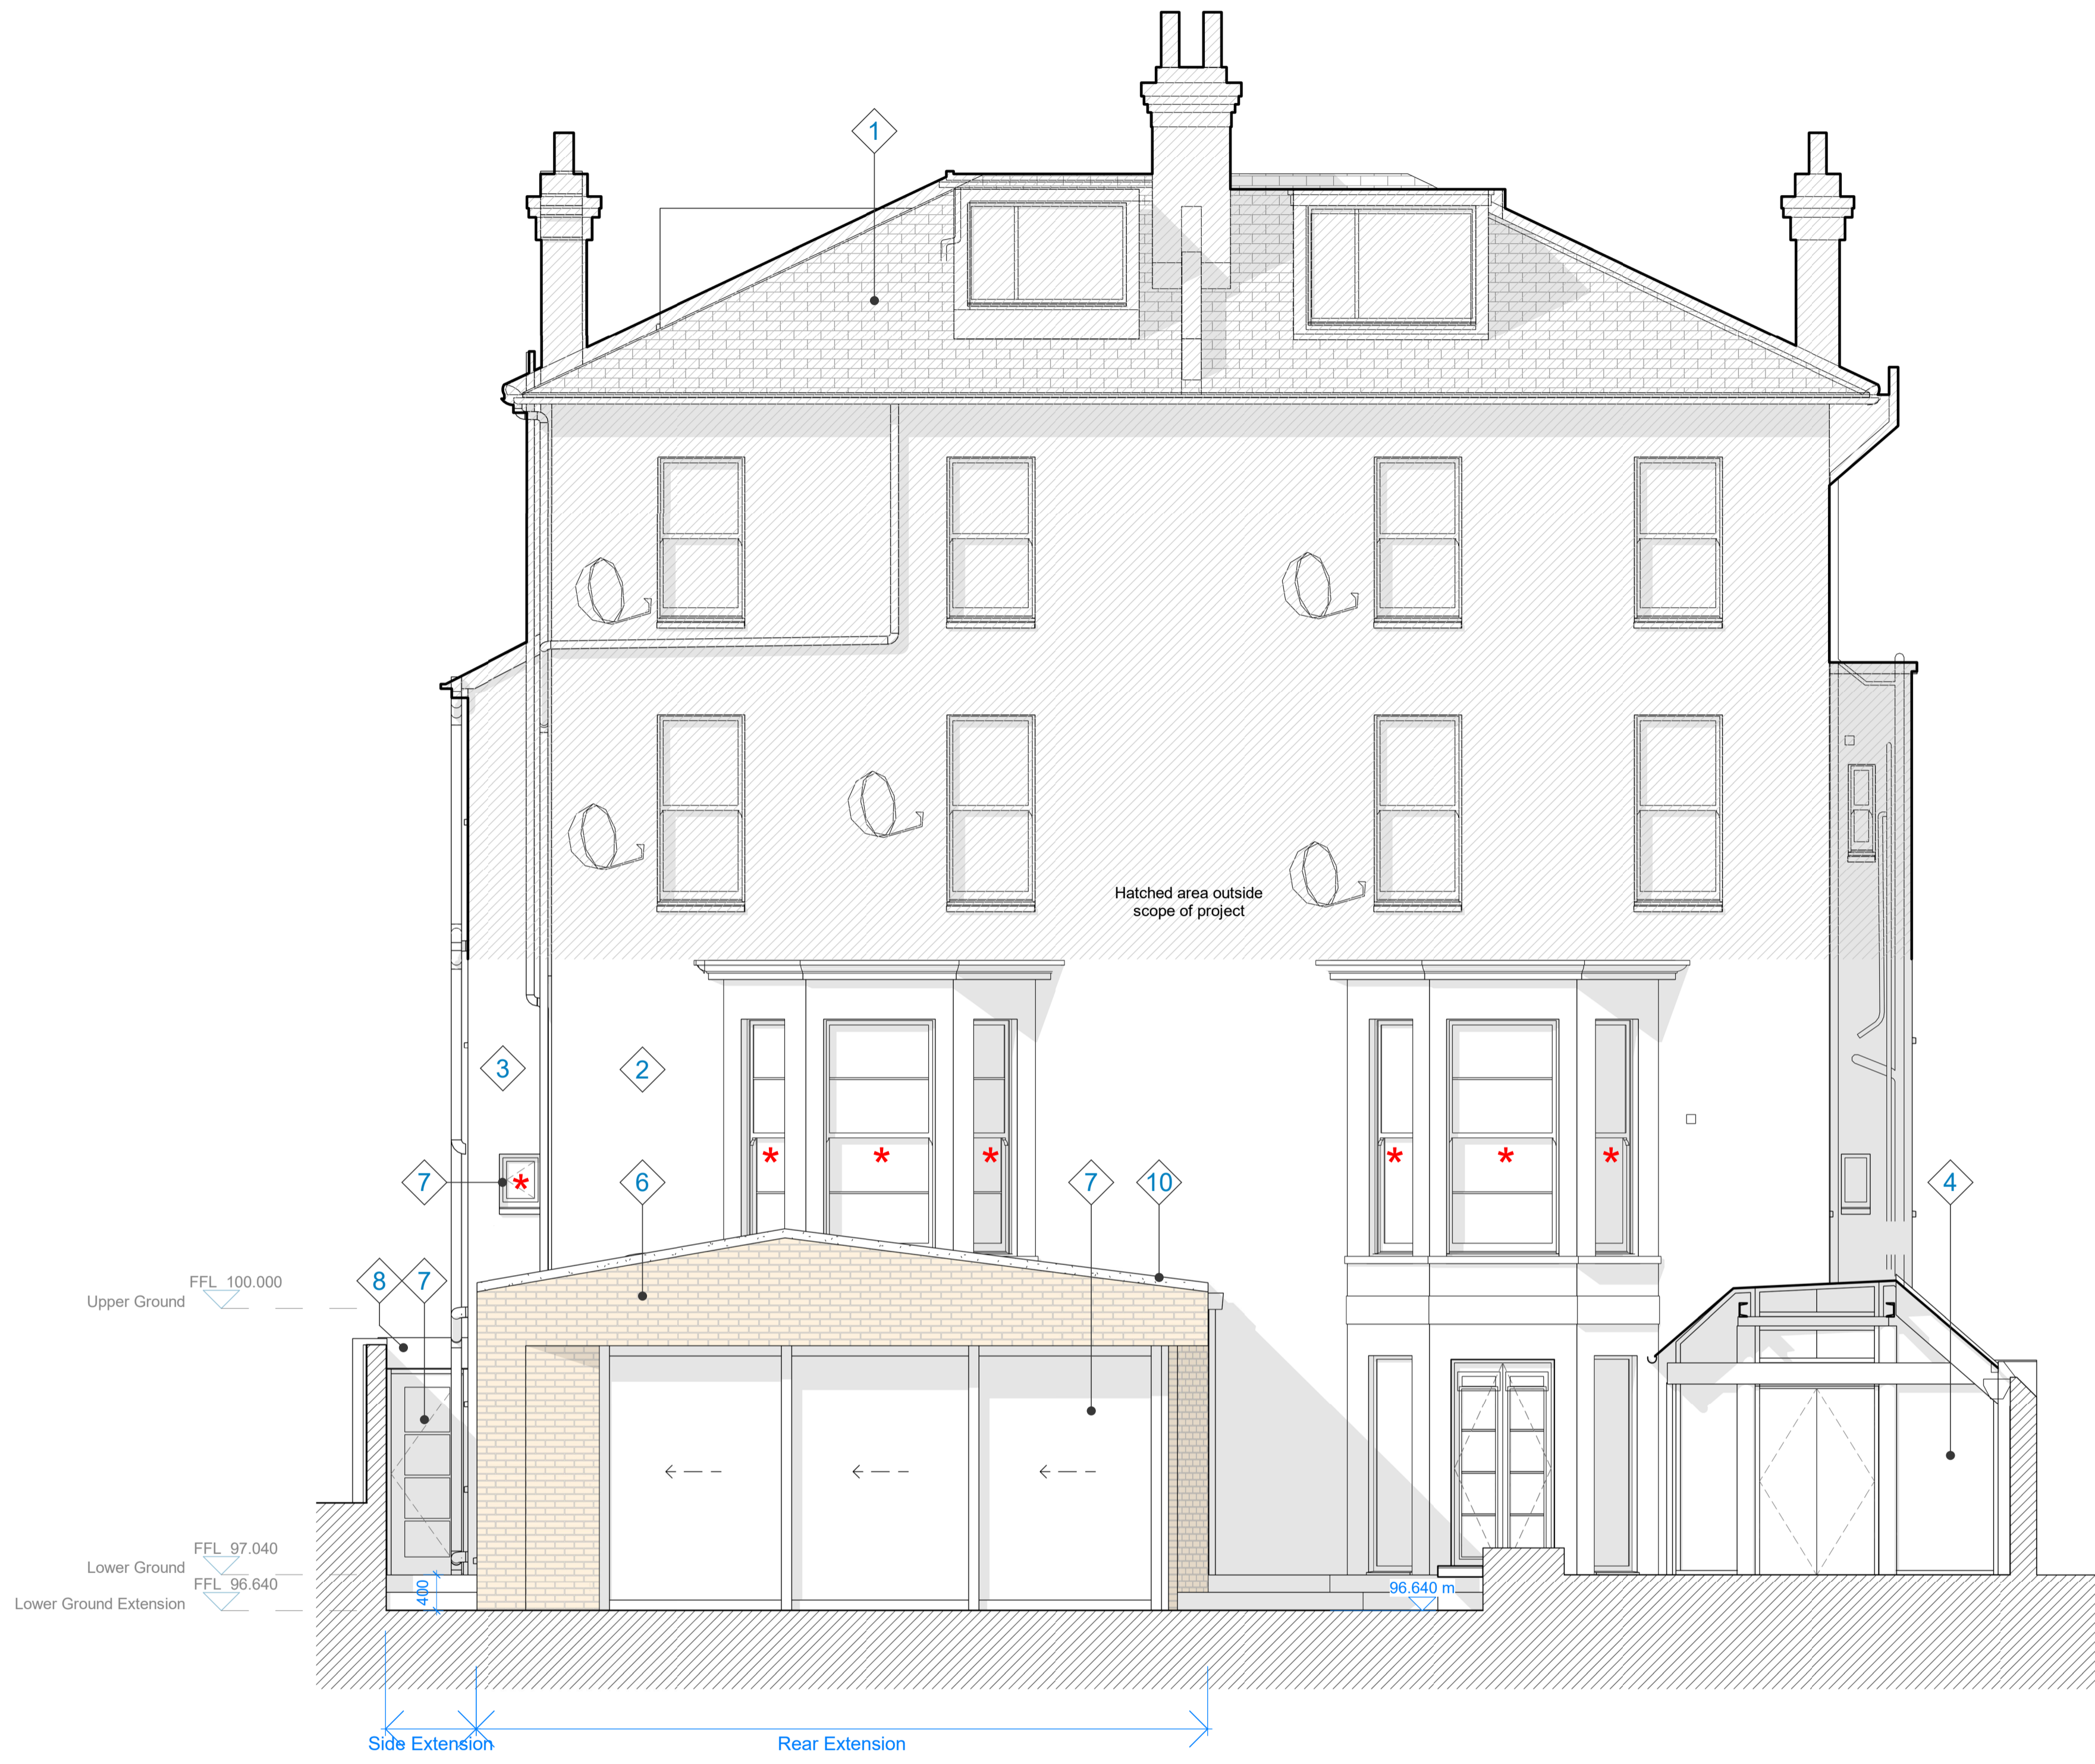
1

Hatched area outside scope of project

3

2

7

6

7

10

4

FFL 100.000
Upper Ground

8

7

FFL 97.040
Lower Ground
FFL 96.640
Lower Ground Extension

400

96.640 m

Side Extension

Rear Extension